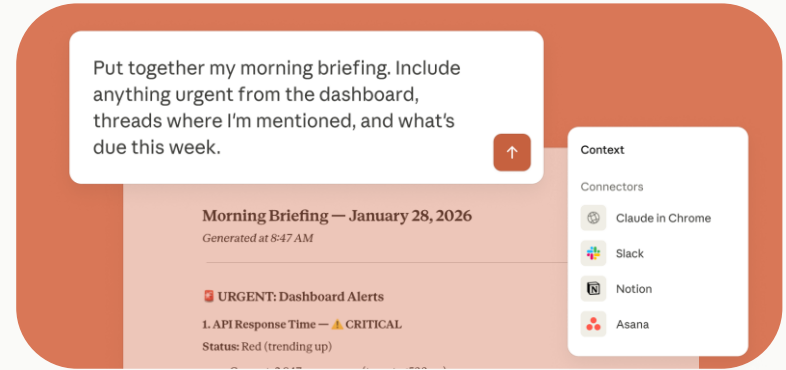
Put together my morning briefing. Include anything urgent from the dashboard, threads where I'm mentioned, and what's due this week.

Morning Briefing — January 28, 2026
Generated at 8:47 AM

🚨 URGENT: Dashboard Alerts

1. API Response Time — ⚠️ CRITICAL
Status: Red (trending up)
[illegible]

Context

Connectors

Claude in Chrome

Slack

Notion

Asana